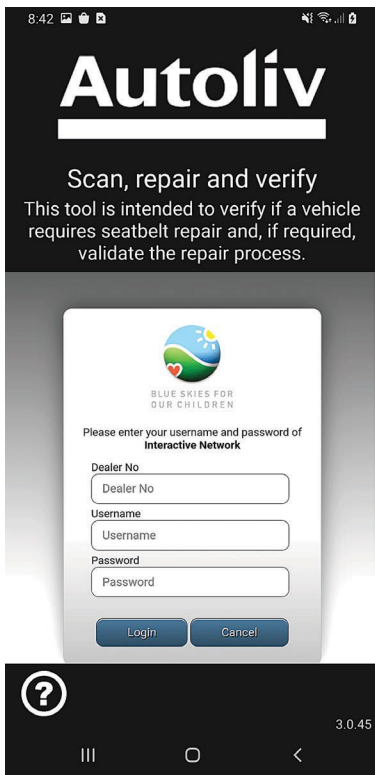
8:42

Autoliv

Scan, repair and verify

This tool is intended to verify if a vehicle requires seatbelt repair and, if required, validate the repair process.

BLUE SKIES FOR OUR CHILDREN

Please enter your username and password of **Interactive Network**

Dealer No

Dealer No

Username

Username

Password

Password

Login

Cancel

?

3.0.45